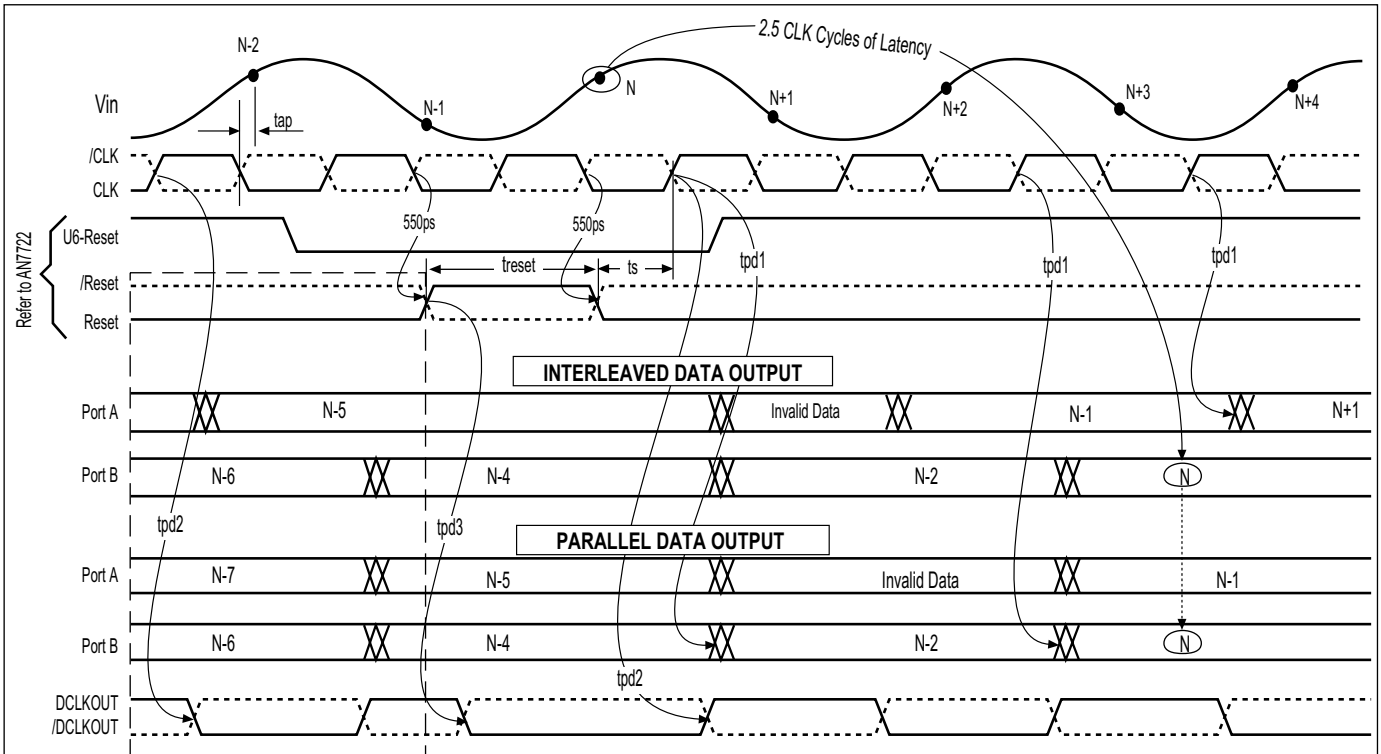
2.5 CLK Cycles of Latency

N-2

Vin

N-1

N

N+1

N+2

N+3

N+4

tap

/CLK

CLK

550ps

550ps

U6-Reset

Refer to AN7722

treset

ts

tpd1

tpd1

tpd1

/Reset

Reset

INTERLEAVED DATA OUTPUT

Port A

N-5

Invalid Data

N-1

N+1

Port B

N-6

N-4

N-2

N

tpd2

tpd3

PARALLEL DATA OUTPUT

Port A

N-7

N-5

Invalid Data

N-1

Port B

N-6

N-4

N-2

N

tpd2

DCLKOUT

/DCLKOUT